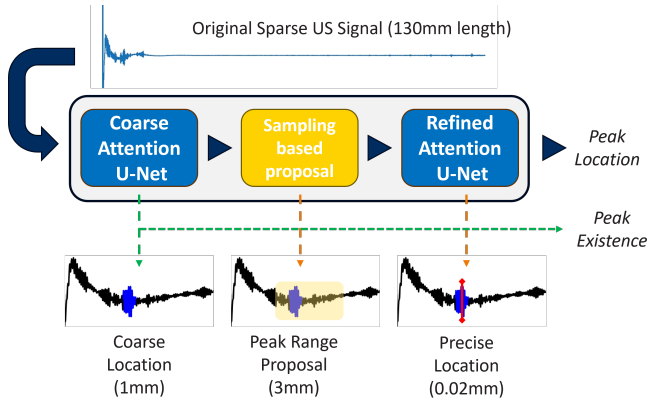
Original Sparse US Signal (130mm length)

Coarse Attention U-Net

Sampling based proposal

Refined Attention U-Net

Peak Location

Peak Existence

Coarse Location (1mm)

Peak Range Proposal (3mm)

Precise Location (0.02mm)